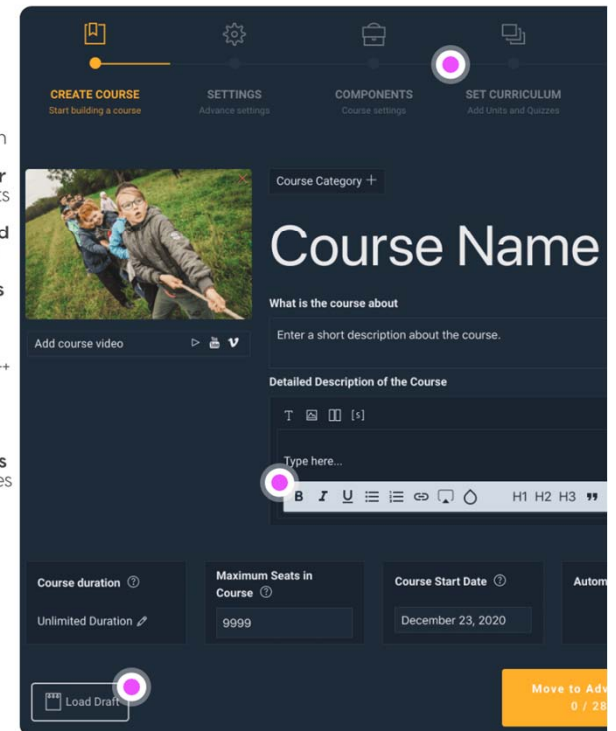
CREATE COURSE
Start building a course

SETTINGS
Advance settings

COMPONENTS
Course settings

SET CURRICULUM
Add Units and Quizzes

Course Category +

Course Name

What is the course about

Enter a short description about the course.

Add course video

Detailed Description of the Course

T [s]

Type here...

B I U H1 H2 H3 ❞

Course duration ?

Unlimited Duration

Maximum Seats in Course ?

9999

Course Start Date ?

December 23, 2020

Autom

Load Draft

Move to Adv
0 / 28